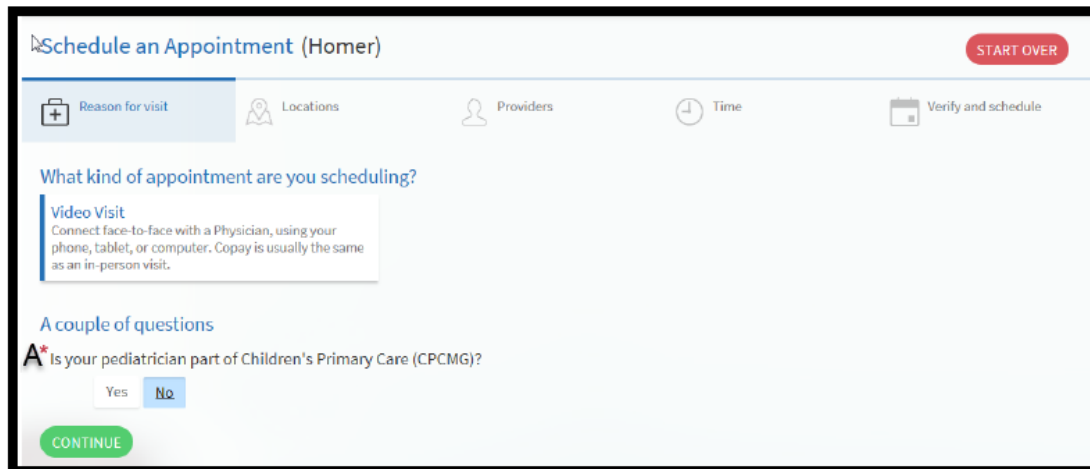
Schedule an Appointment (Homer)

START OVER

Reason for visit
Locations
Providers
Time
Verify and schedule

What kind of appointment are you scheduling?

Video Visit
Connect face-to-face with a Physician, using your phone, tablet, or computer. Copay is usually the same as an in-person visit.

A couple of questions

A * Is your pediatrician part of Children's Primary Care (CPCMG)?

Yes
No

CONTINUE